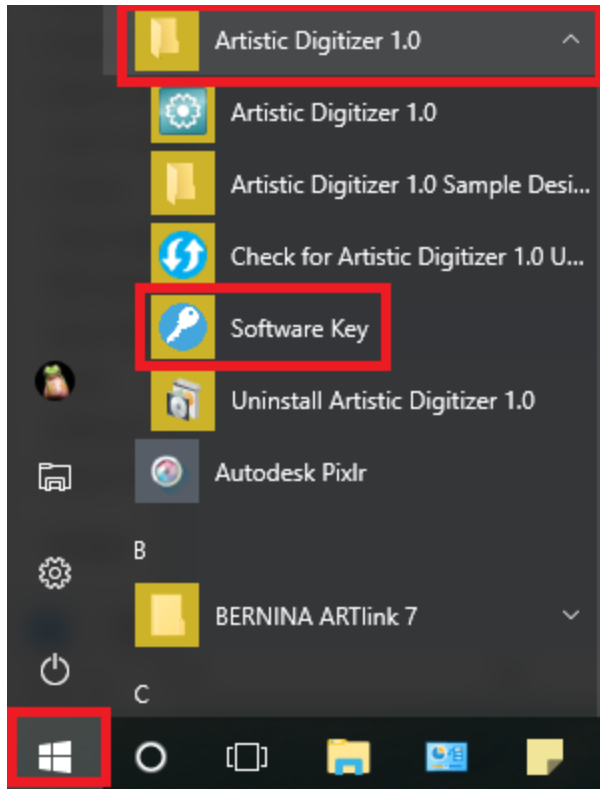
Artistic Digitizer 1.0

Artistic Digitizer 1.0

Artistic Digitizer 1.0 Sample Desi...

Check for Artistic Digitizer 1.0 U...

Software Key

Uninstall Artistic Digitizer 1.0

Autodesk Pixlr

B

BERNINA ARTlink 7

C